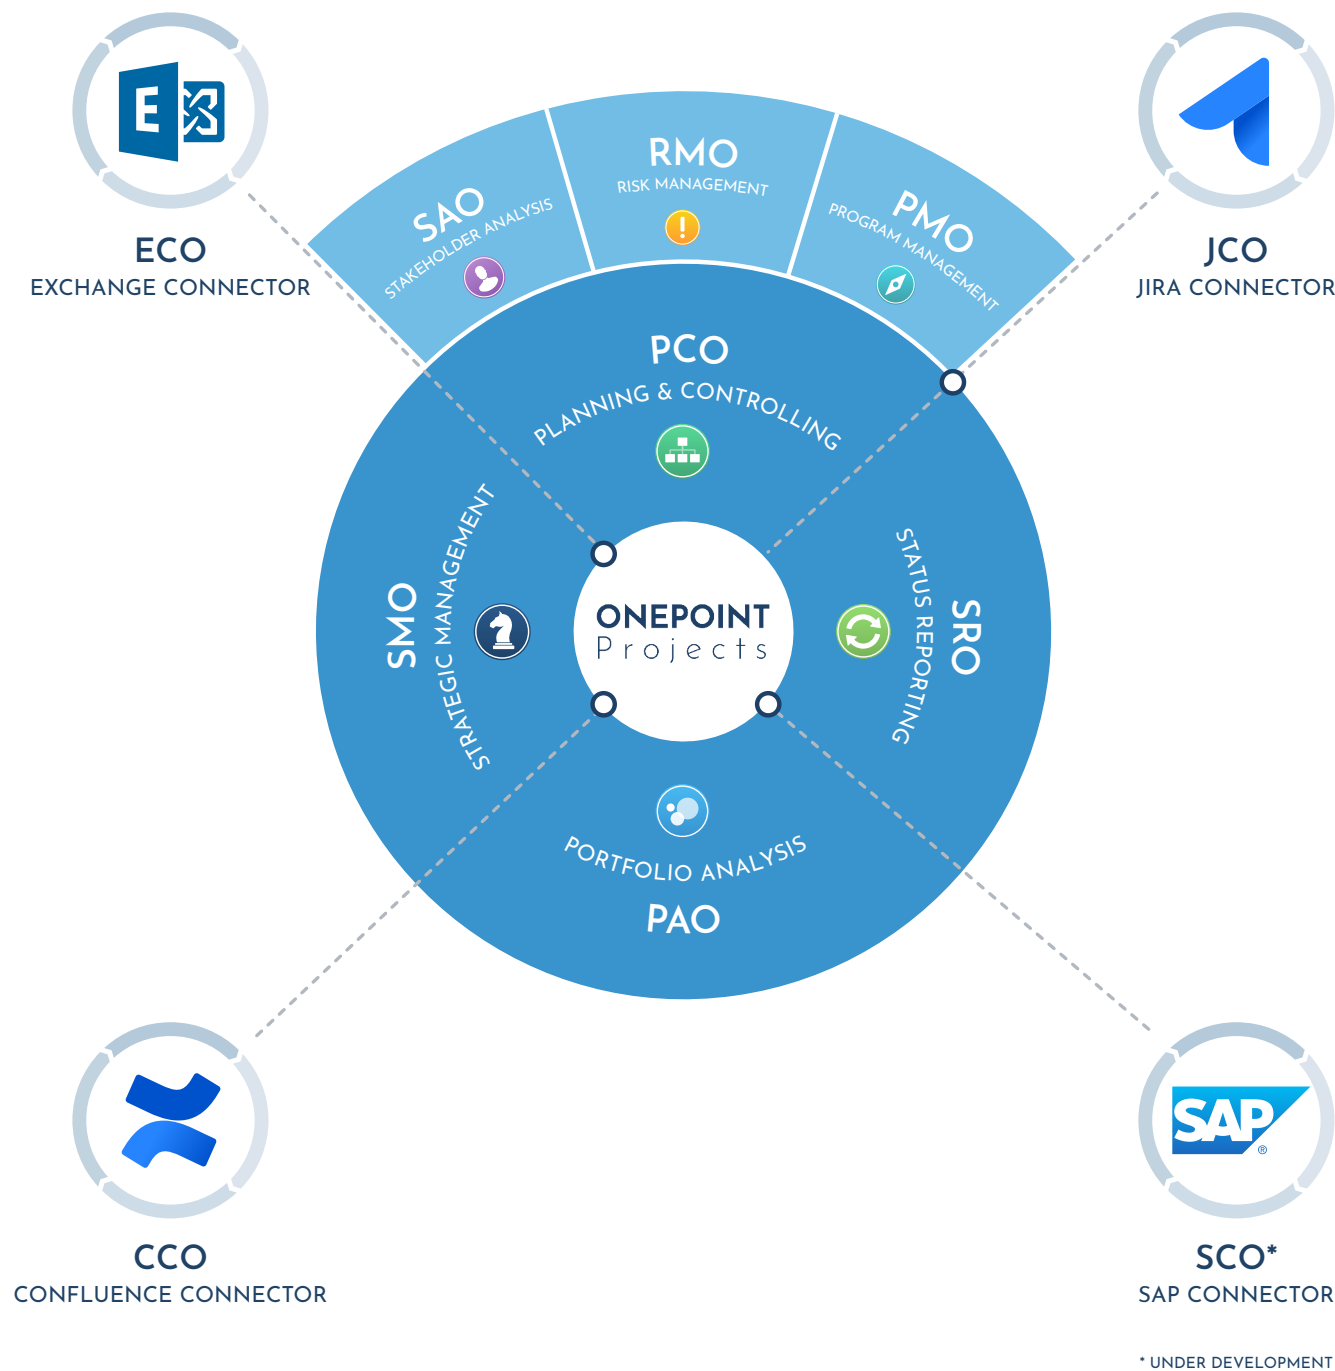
E

ECO
EXCHANGE CONNECTOR

SAO
STAKEHOLDER ANALYSIS

RMO
RISK MANAGEMENT

PMO
PROGRAM MANAGEMENT

JCO
JIRA CONNECTOR

PCO
PLANNING & CONTROLLING

SMO
STRATEGIC MANAGEMENT

ONEPOINT
Projects

SRO
STATUS REPORTING

PORTFOLIO ANALYSIS
PAO

CCO
CONFLUENCE CONNECTOR

SAP

SCO*
SAP CONNECTOR

* UNDER DEVELOPMENT